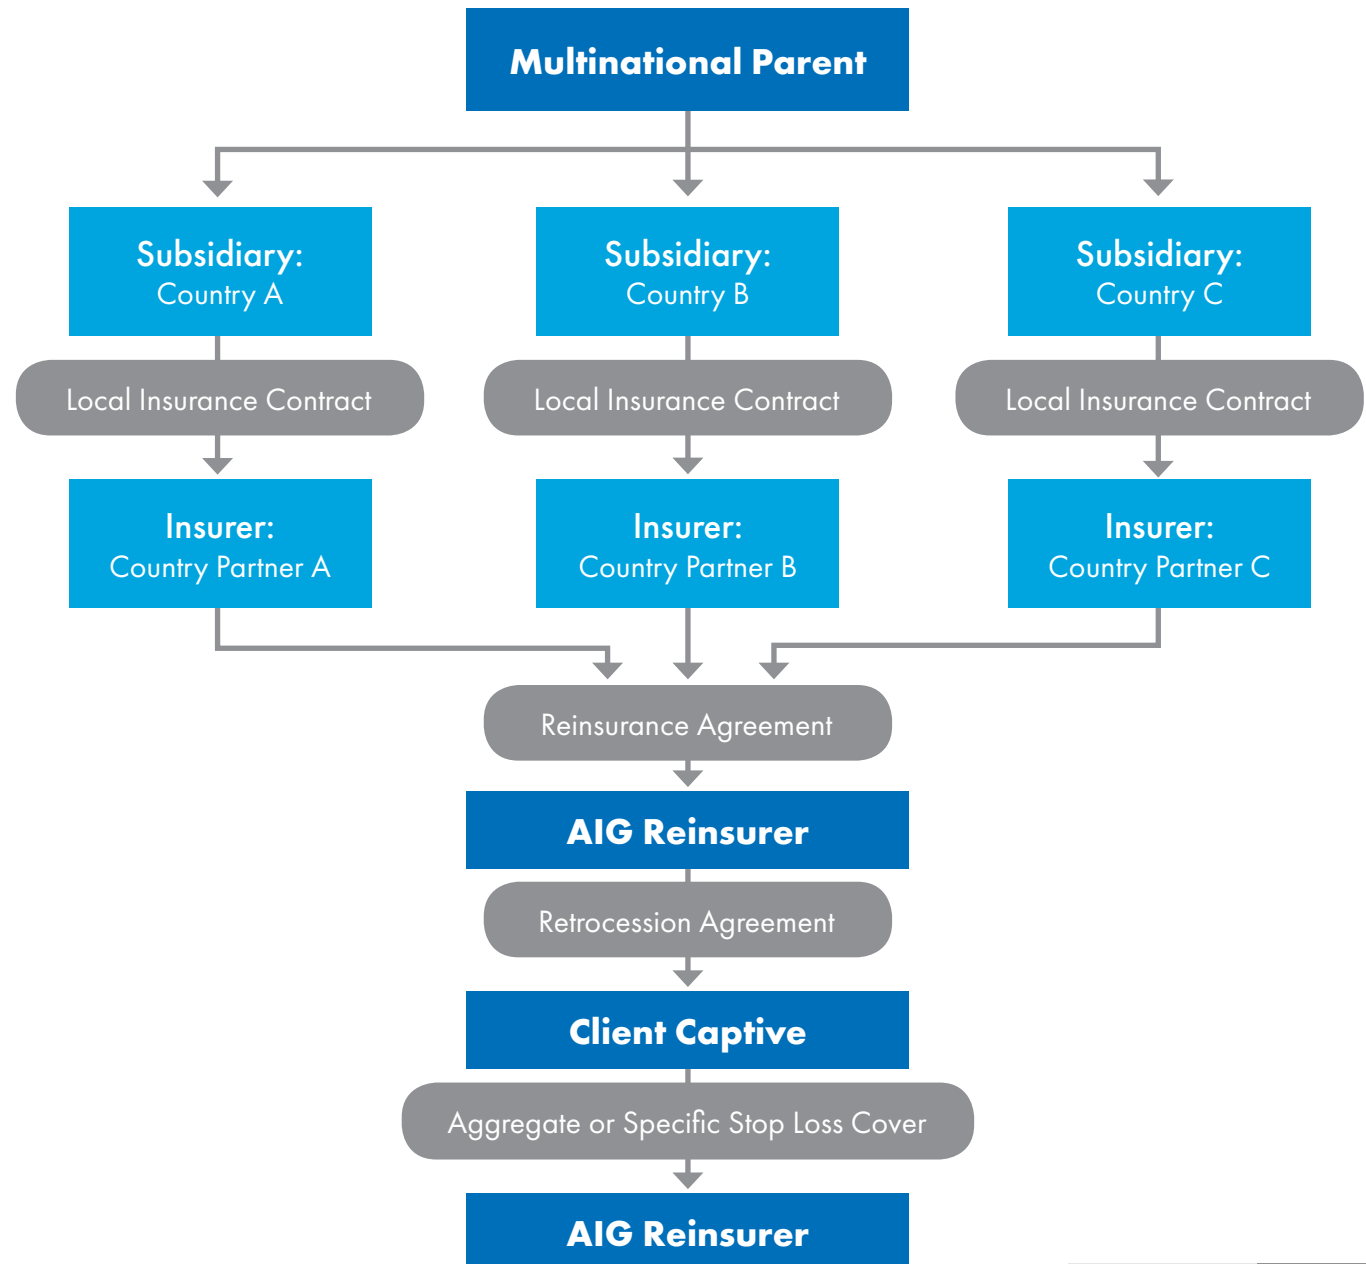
Multinational Parent

Subsidiary:
Country A

Subsidiary:
Country B

Subsidiary:
Country C

Local Insurance Contract

Local Insurance Contract

Local Insurance Contract

Insurer:
Country Partner A

Insurer:
Country Partner B

Insurer:
Country Partner C

Reinsurance Agreement

AIG Reinsurer

Retrocession Agreement

Client Captive

Aggregate or Specific Stop Loss Cover

AIG Reinsurer